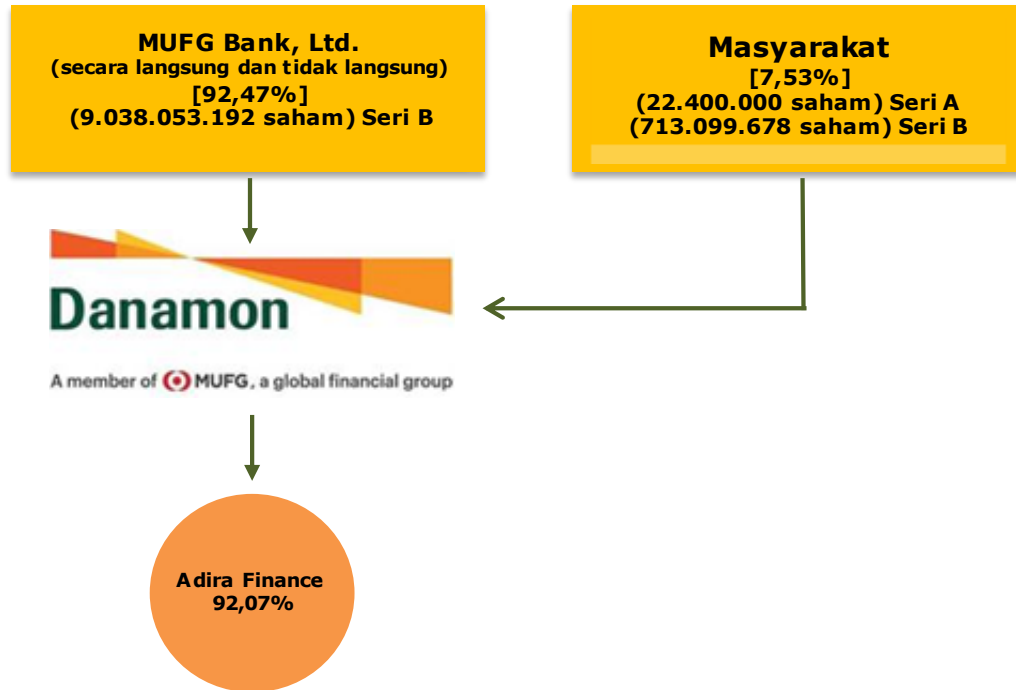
MUFG Bank, Ltd.
(secara langsung dan tidak langsung)
[92,47%]
(9.038.053.192 saham) Seri B

Masyarakat
[7,53%]
(22.400.000 saham) Seri A
(713.099.678 saham) Seri B

Danamon

A member of MUFG, a global financial group

Adira Finance
92,07%